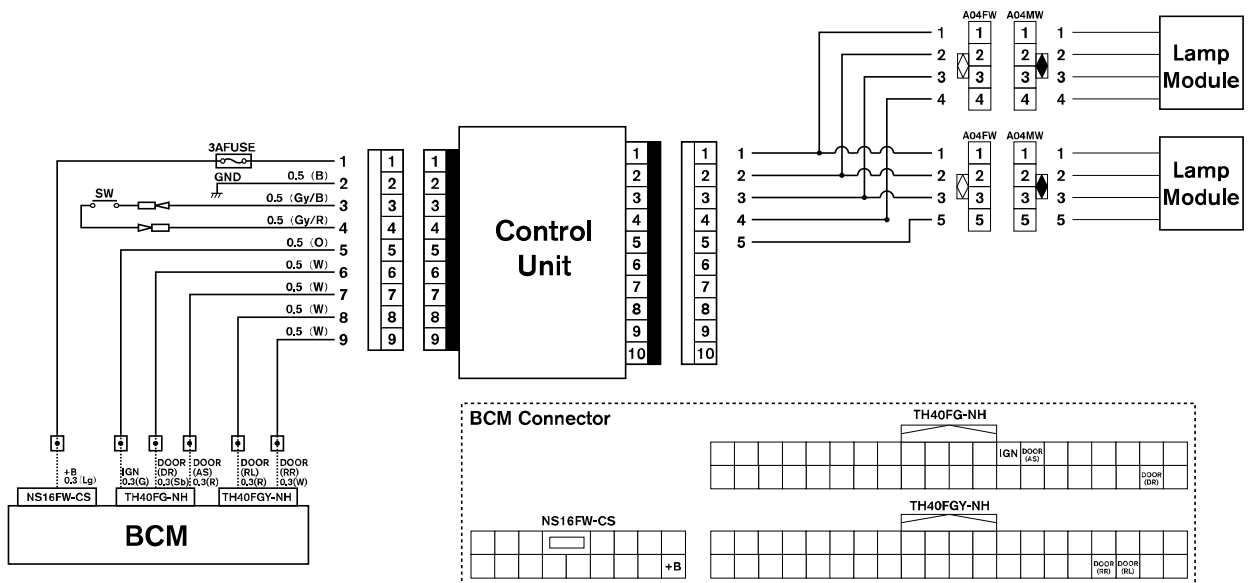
3AFUSE
GND
SW
1
2 0.5 (B)
3 0.5 (Gy/B)
4 0.5 (Gy/R)
5 0.5 (O)
6 0.5 (W)
7 0.5 (W)
8 0.5 (W)
9 0.5 (W)

| 1 |
| 2 |
| 3 |
| 4 |
| 5 |
| 6 |
| 7 |
| 8 |
| 9 |

| 1 |
| 2 |
| 3 |
| 4 |
| 5 |
| 6 |
| 7 |
| 8 |
| 9 |

Control Unit

| 1 |
| 2 |
| 3 |
| 4 |
| 5 |
| 6 |
| 7 |
| 8 |
| 9 |
| 10 |

| 1 |
| 2 |
| 3 |
| 4 |
| 5 |
| 6 |
| 7 |
| 8 |
| 9 |
| 10 |

1
2
3
4
5

1
2
3
4
A04FW
1
2
3
4
A04MW
1
2
3
4
1
2
3
4
Lamp Module

1
2
3
5
A04FW
1
2
3
5
A04MW
1
2
3
5
1
2
3
5
Lamp Module

+B 0.3 (Lg)
IGN 0.3(G)
DOOR (DR) 0.3(Sb)
DOOR (AS) 0.3(R)
DOOR (RL) 0.3(R)
DOOR (RR) 0.3(W)
NS16FW-CS
TH40FG-NH
TH40FGY-NH
BCM

BCM Connector
TH40FG-NH
IGN DOOR (AS)
DOOR (DR)
TH40FGY-NH
DOOR (RR) DOOR (RL)
NS16FW-CS
+B